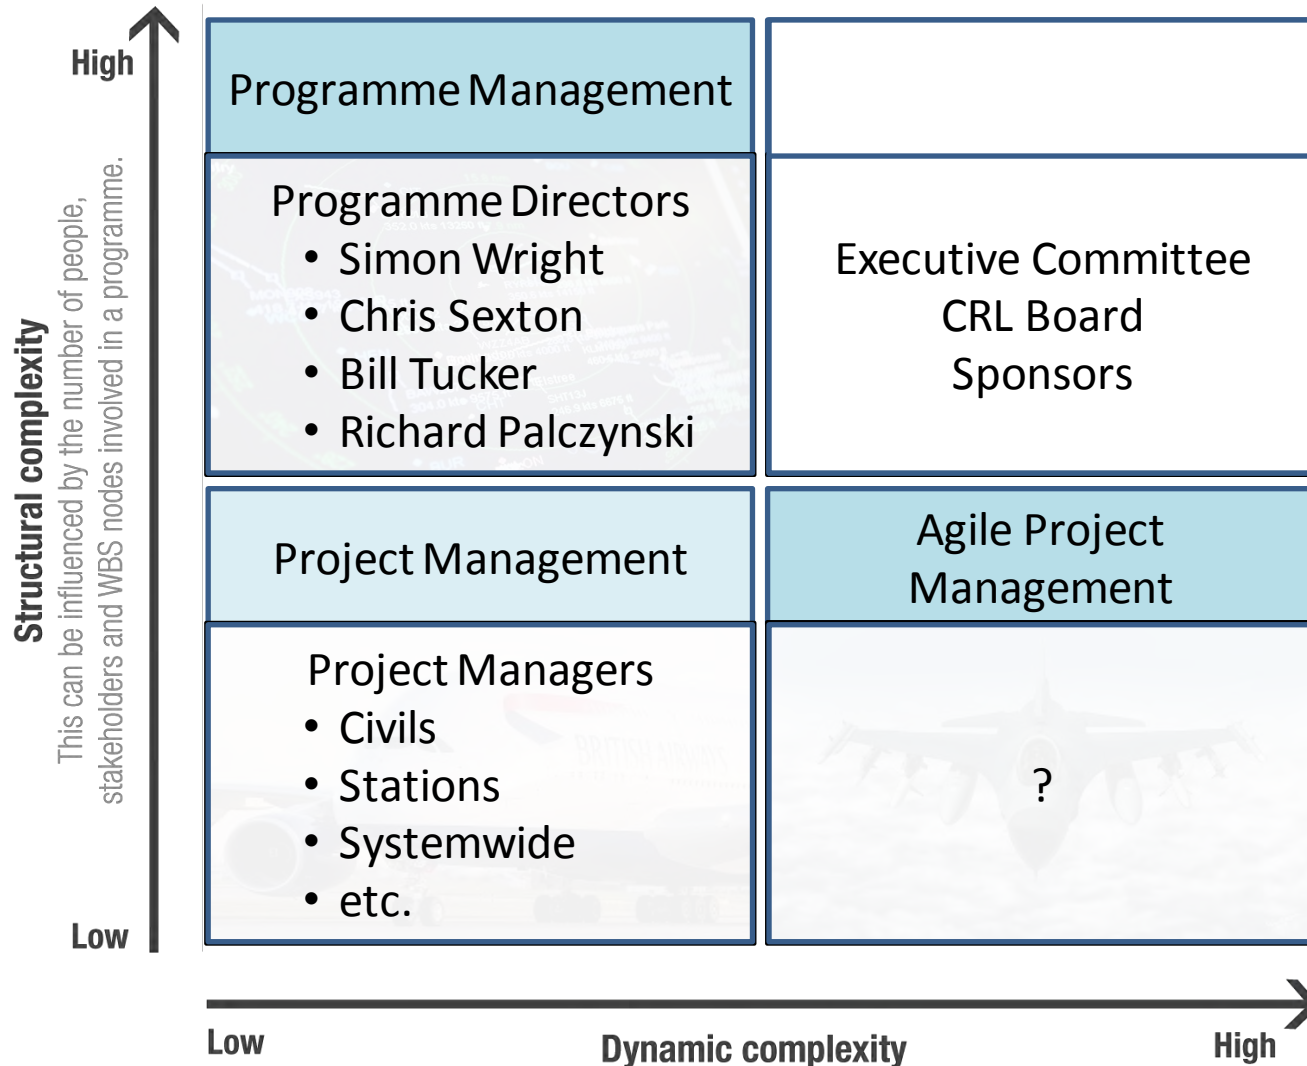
High

Structural complexity

This can be influenced by the number of people, stakeholders and WBS nodes involved in a programme.

Low

Programme Management

Programme Directors
• Simon Wright
• Chris Sexton
• Bill Tucker
• Richard Palczynski

Executive Committee
CRL Board
Sponsors

Project Management

Project Managers
• Civils
• Stations
• Systemwide
• etc.

Agile Project Management

?

Low

Dynamic complexity

High